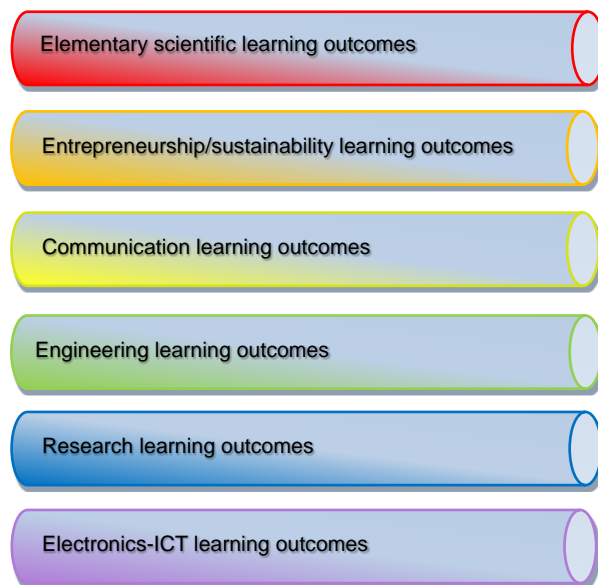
Elementary scientific learning outcomes

Entrepreneurship/sustainability learning outcomes

Communication learning outcomes

Engineering learning outcomes

Research learning outcomes

Electronics-ICT learning outcomes